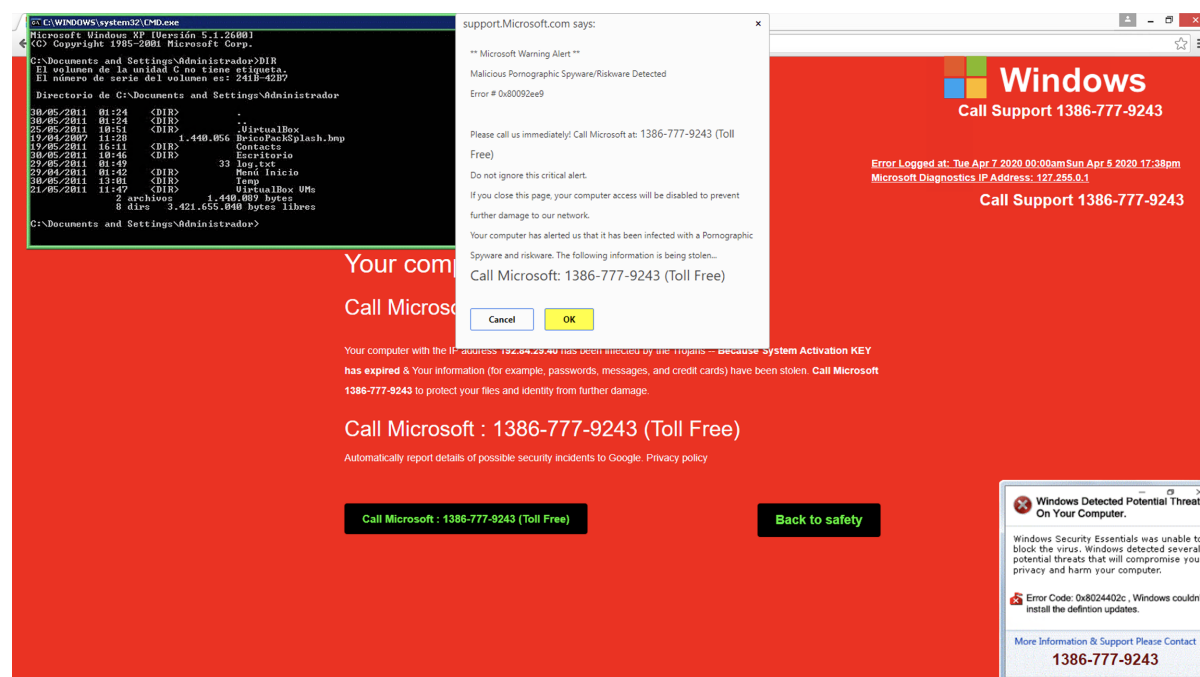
C:\WINDOWS\system32\CMD.exe

Microsoft Windows XP [Versión 5.1.2600]
(C) Copyright 1985-2001 Microsoft Corp.

C:\Documents and Settings\Administrador>DIR
El volumen de la unidad C no tiene etiqueta.
El número de serie del volumen es: 241B-42B7

Directorio de C:\Documents and Settings\Administrador

30/05/2011 01:24 <DIR> .
30/05/2011 01:24 <DIR> ..
25/05/2011 10:51 <DIR> .VirtualBox
19/04/2007 11:28 1.440.056 BricoPackSplash.bmp
19/05/2011 16:11 <DIR> Contacts
30/05/2011 10:46 <DIR> Escritorio
29/05/2011 01:49 33 log.txt
29/04/2011 01:42 <DIR> Menú Inicio
30/05/2011 13:01 <DIR> Temp
21/05/2011 11:47 <DIR> VirtualBox VMs
2 archivos 1.440.089 bytes
8 dirs 3.421.655.040 bytes libres

C:\Documents and Settings\Administrador>

support.Microsoft.com says:

** Microsoft Warning Alert **

Malicious Pornographic Spyware/Riskware Detected

Error # 0x80092ee9

Please call us immediately! Call Microsoft at: 1386-777-9243 (Toll Free)

Do not ignore this critical alert.

If you close this page, your computer access will be disabled to prevent further damage to our network.

Your computer has alerted us that it has been infected with a Pornographic Spyware and riskware. The following information is being stolen...

Call Microsoft: 1386-777-9243 (Toll Free)

Cancel OK

Windows
Call Support 1386-777-9243

Error Logged at: Tue Apr 7 2020 00:00amSun Apr 5 2020 17:38pm
Microsoft Diagnostics IP Address: 127.255.0.1

Call Support 1386-777-9243

Your comp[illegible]

Call Microso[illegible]

Your computer with the IP address 192.84.29.40 has been infected by the Trojans -- Because System Activation KEY has expired & Your information (for example, passwords, messages, and credit cards) have been stolen. Call Microsoft 1386-777-9243 to protect your files and identity from further damage.

Call Microsoft : 1386-777-9243 (Toll Free)

Automatically report details of possible security incidents to Google. Privacy policy

Call Microsoft : 1386-777-9243 (Toll Free)

Back to safety

Windows Detected Potential Threat On Your Computer.

Windows Security Essentials was unable to block the virus. Windows detected several potential threats that will compromise your privacy and harm your computer.

Error Code: 0x8024402c , Windows couldn install the defintion updates.

More Information & Support Please Contact

1386-777-9243